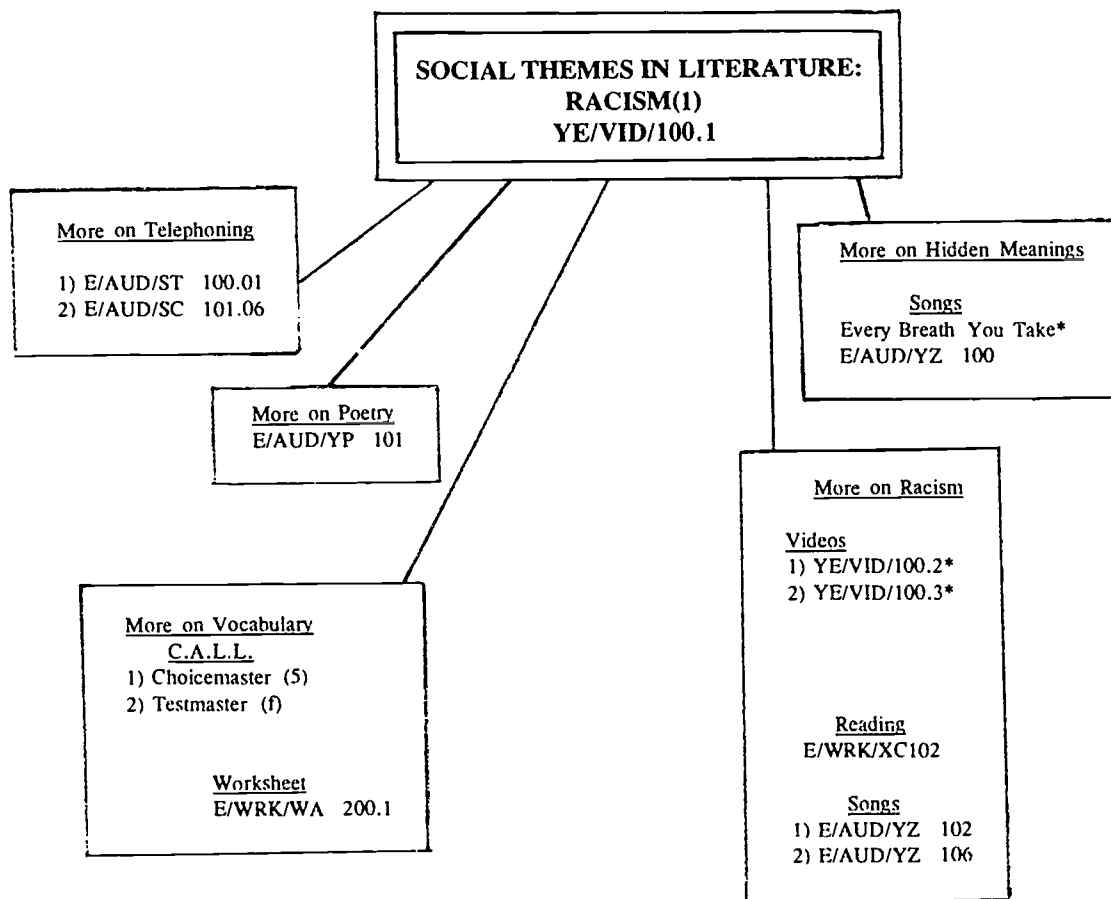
SOCIAL THEMES IN LITERATURE:
RACISM(1)
YE/VID/100.1

More on Telephoning

1) E/AUD/ST 100.01
2) E/AUD/SC 101.06

More on Hidden Meanings

Songs
Every Breath You Take*
E/AUD/YZ 100

More on Poetry
E/AUD/YP 101

More on Racism

Videos
1) YE/VID/100.2*
2) YE/VID/100.3*

Reading
E/WRK/XC102

Songs
1) E/AUD/YZ 102
2) E/AUD/YZ 106

More on Vocabulary
C.A.L.L.
1) Choicemaster (5)
2) Testmaster (f)

Worksheet
E/WRK/WA 200.1